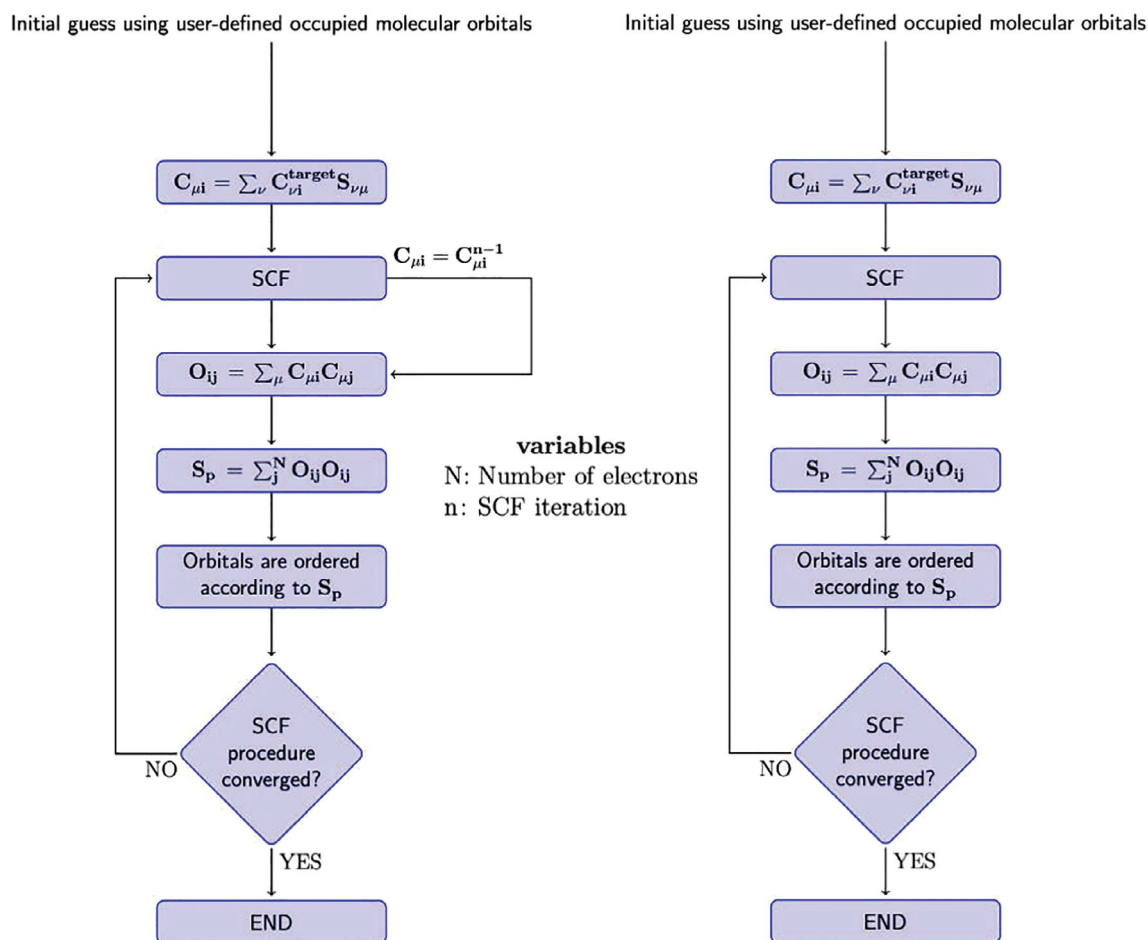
Initial guess using user-defined occupied molecular orbitals

$\mathbf{C}_{\mu\mathbf{i}} = \sum_{\nu} \mathbf{C}_{\nu\mathbf{i}}^{\mathbf{target}} \mathbf{S}_{\nu\mu}$

SCF

$\mathbf{C}_{\mu\mathbf{i}} = \mathbf{C}_{\mu\mathbf{i}}^{\mathbf{n-1}}$

$\mathbf{O}_{\mathbf{ij}} = \sum_{\mu} \mathbf{C}_{\mu\mathbf{i}} \mathbf{C}_{\mu\mathbf{j}}$

$\mathbf{S}_{\mathbf{p}} = \sum_{\mathbf{j}}^{\mathbf{N}} \mathbf{O}_{\mathbf{ij}} \mathbf{O}_{\mathbf{ij}}$

Orbitals are ordered according to $\mathbf{S}_{\mathbf{p}}$

SCF procedure converged?

NO

YES

END

variables
N: Number of electrons
n: SCF iteration

Initial guess using user-defined occupied molecular orbitals

$\mathbf{C}_{\mu\mathbf{i}} = \sum_{\nu} \mathbf{C}_{\nu\mathbf{i}}^{\mathbf{target}} \mathbf{S}_{\nu\mu}$

SCF

$\mathbf{O}_{\mathbf{ij}} = \sum_{\mu} \mathbf{C}_{\mu\mathbf{i}} \mathbf{C}_{\mu\mathbf{j}}$

$\mathbf{S}_{\mathbf{p}} = \sum_{\mathbf{j}}^{\mathbf{N}} \mathbf{O}_{\mathbf{ij}} \mathbf{O}_{\mathbf{ij}}$

Orbitals are ordered according to $\mathbf{S}_{\mathbf{p}}$

SCF procedure converged?

NO

YES

END